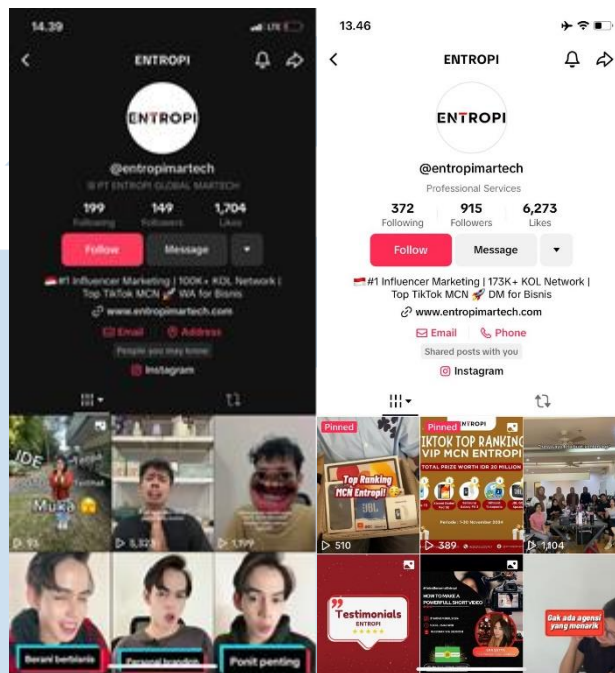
14.39

ENTROPI

ENTROPI

@entropimartech

PT ENTROPI GLOBAL MARTECH

199 Following 149 Followers 1,704 Likes

Follow Message

#1 Influencer Marketing | 100K+ KOL Network | Top TikTok MCN WA for Bisnis

www.entropimartech.com

Email Address

People you may know

Instagram

IDE

Muka

93

5,323

1,199

Berani berbicara

Personal branding

Ponit penting

13.46

ENTROPI

ENTROPI

@entropimartech

Professional Services

372 Following 915 Followers 6,273 Likes

Follow Message

#1 Influencer Marketing | 173K+ KOL Network | Top TikTok MCN 🚀 DM for Bisnis

www.entropimartech.com

Email Phone

Shared posts with you

Instagram

Pinned

Top Ranking MCN Entropi!

510

Pinned

TIKTOK TOP RANKING VIP MCN ENTROPI

TOTAL PRIZE WORTH IDR 30 MILLION

389

1,104

Testimonials ENTROPI

HOW TO MAKE A POWERFULL SHORT VIDEO

Gak ada agensi yang menarik